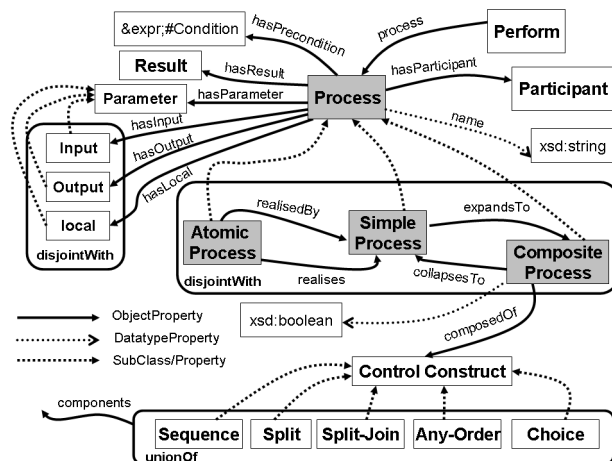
&expr;#Condition
hasPrecondition
process
Perform
Result
hasResult
hasParticipant
Participant
Parameter
hasParameter
Process
hasInput
name
Input
hasOutput
xsd:string
Output
hasLocal
local
disjointWith
realisedBy
expandsTo
Atomic Process
Simple Process
Composite Process
disjointWith
realises
collapsesTo
ObjectProperty
DatatypeProperty
SubClass/Property
xsd:boolean
composedOf
Control Construct
components
Sequence
Split
Split-Join
Any-Order
Choice
unionOf